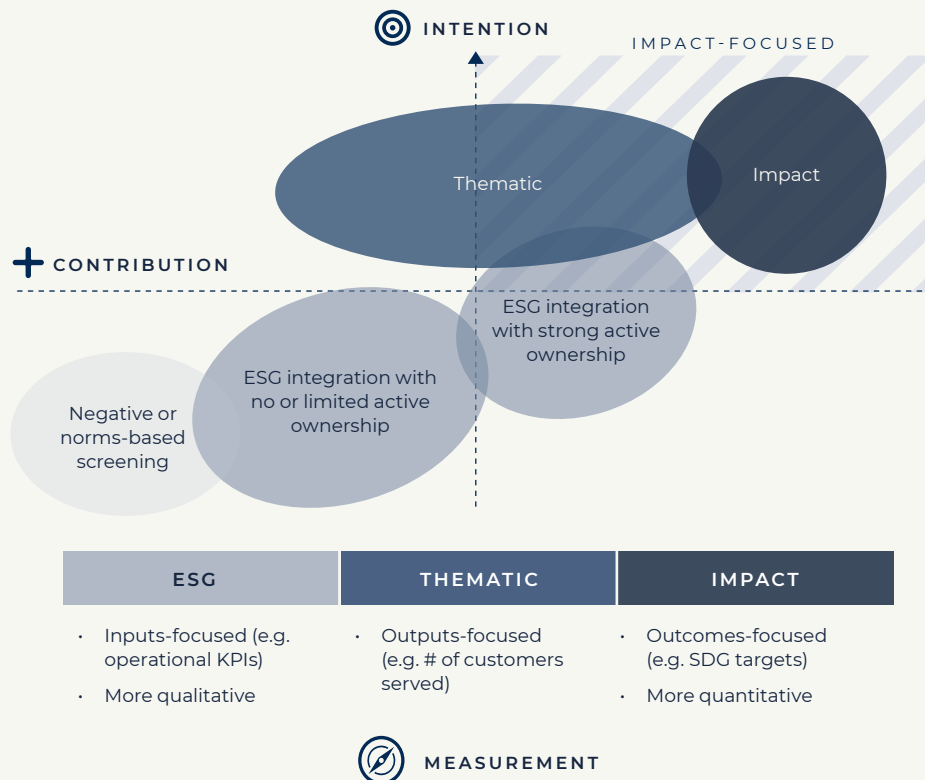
INTENTION

IMPACT-FOCUSED

Thematic

Impact

CONTRIBUTION

ESG integration with strong active ownership

ESG integration with no or limited active ownership

Negative or norms-based screening

| ESG | THEMATIC | IMPACT |
|---|---|---|

• Inputs-focused (e.g. operational KPIs)
• More qualitative

• Outputs-focused (e.g. # of customers served)

• Outcomes-focused (e.g. SDG targets)
• More quantitative

MEASUREMENT